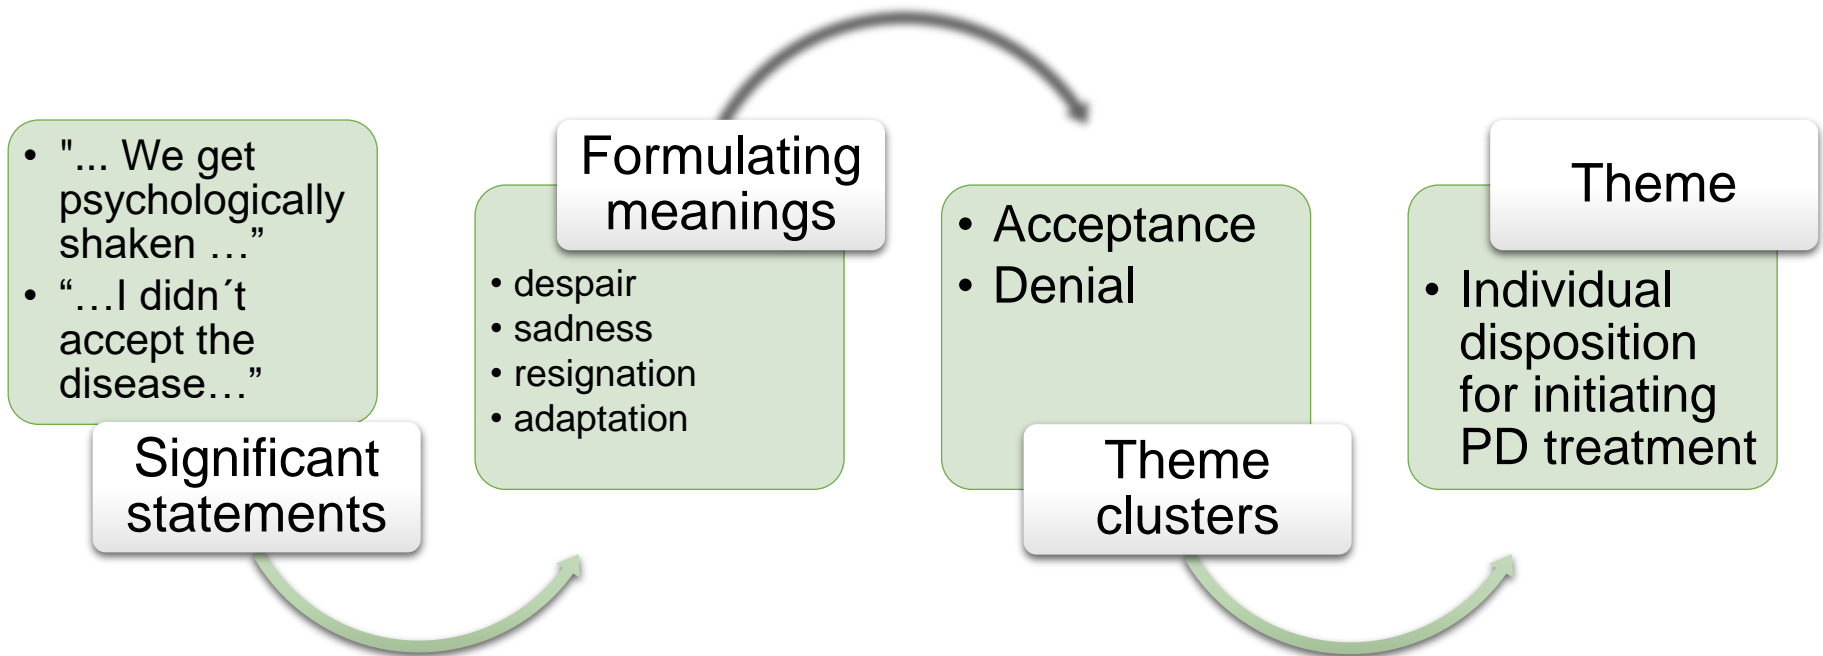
• "... We get psychologically shaken …"
• “…I didn´t accept the disease…”

Significant statements

Formulating meanings

• despair
• sadness
• resignation
• adaptation

• Acceptance
• Denial

Theme clusters

Theme

• Individual disposition for initiating PD treatment